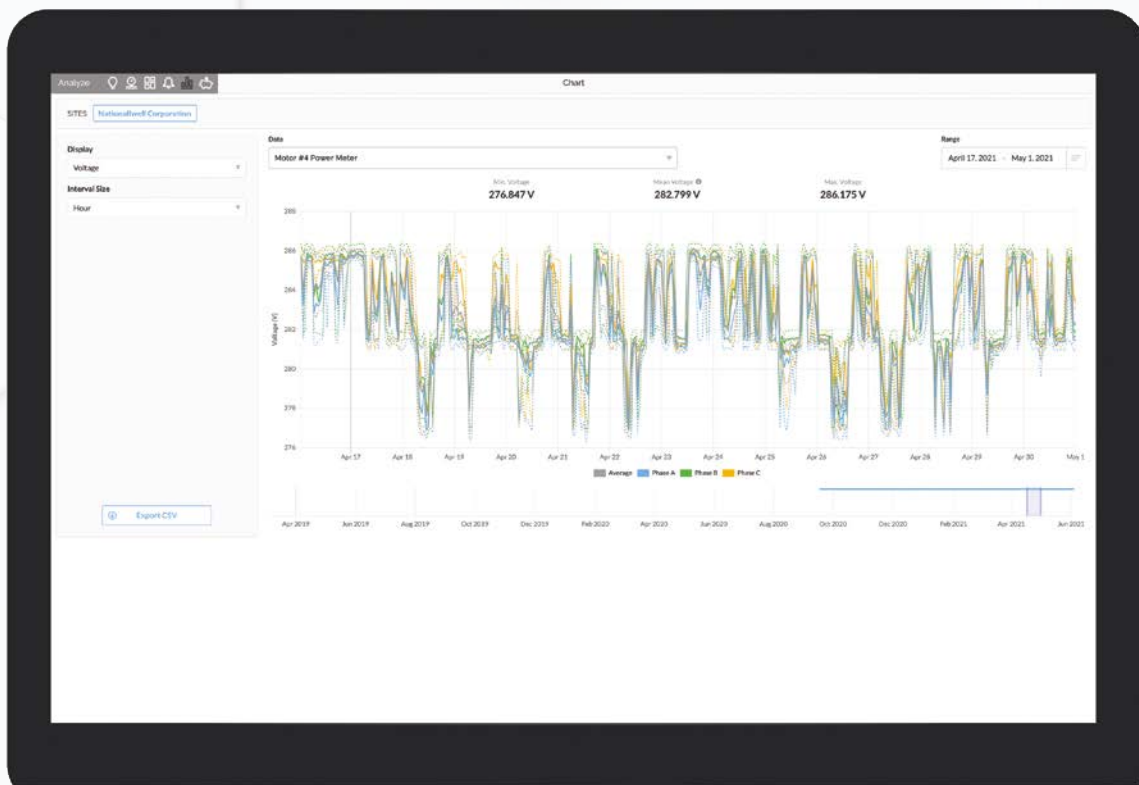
Analyze

Chart

SITES NationalBuell Corporation

Display

Voltage

Interval Size

Hour

Export CSV

Data

Motor #4 Power Meter

Range

April 17, 2021 - May 1, 2021

Min. Voltage
276.847 V

Mean Voltage
282.799 V

Max. Voltage
286.175 V

Voltage (V)

286
286
284
282
282
280
278
276

Apr 17 Apr 18 Apr 19 Apr 20 Apr 21 Apr 22 Apr 23 Apr 24 Apr 25 Apr 26 Apr 27 Apr 28 Apr 29 Apr 30 May 1

Average Phase A Phase B Phase C

Apr 2019 Jun 2019 Aug 2019 Oct 2019 Dec 2019 Feb 2020 Apr 2020 Jun 2020 Aug 2020 Oct 2020 Dec 2020 Feb 2021 Apr 2021 Jun 2021